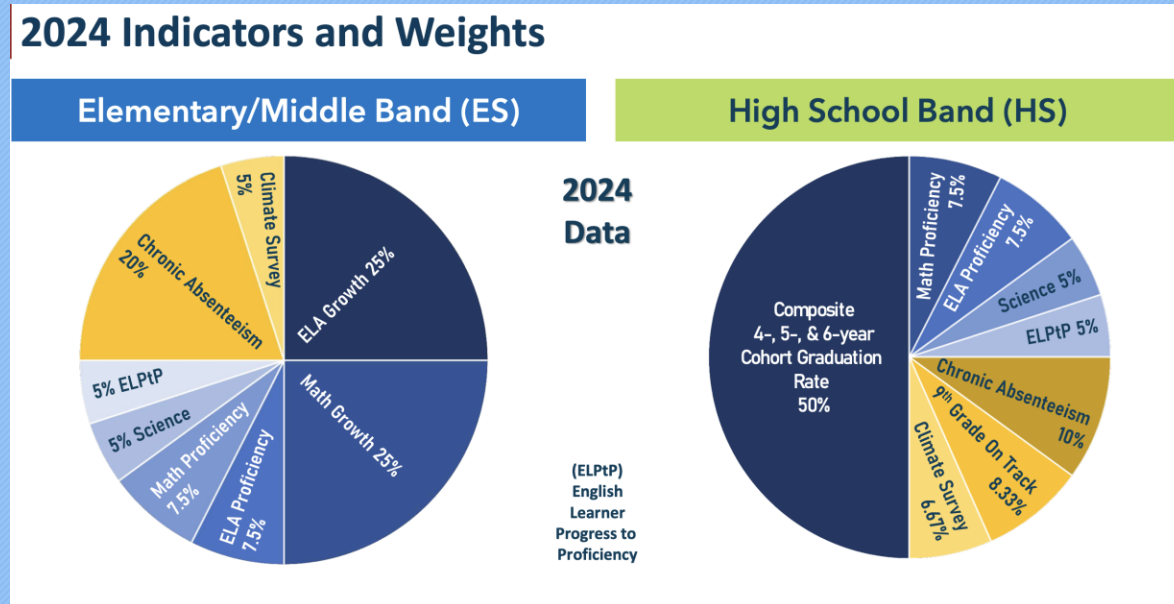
2024 Indicators and Weights

Elementary/Middle Band (ES)

High School Band (HS)

2024 Data

Climate Survey 5%

Chronic Absenteeism 20%

ELA Growth 25%

Math Growth 25%

5% ELPtP

5% Science

Math Proficiency 7.5%

ELA Proficiency 7.5%

(ELPtP) English Learner Progress to Proficiency

Composite 4-, 5-, & 6-year Cohort Graduation Rate 50%

Math Proficiency 7.5%

ELA Proficiency 7.5%

Science 5%

ELPtP 5%

Chronic Absenteeism 10%

$9^{th}$ Grade On Track 8.33%

Climate Survey 6.67%